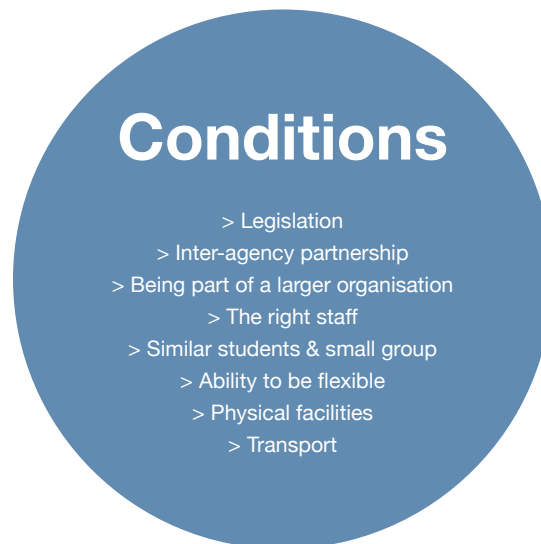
Conditions

> Legislation
> Inter-agency partnership
> Being part of a larger organisation
> The right staff
> Similar students & small group
> Ability to be flexible
> Physical facilities
> Transport